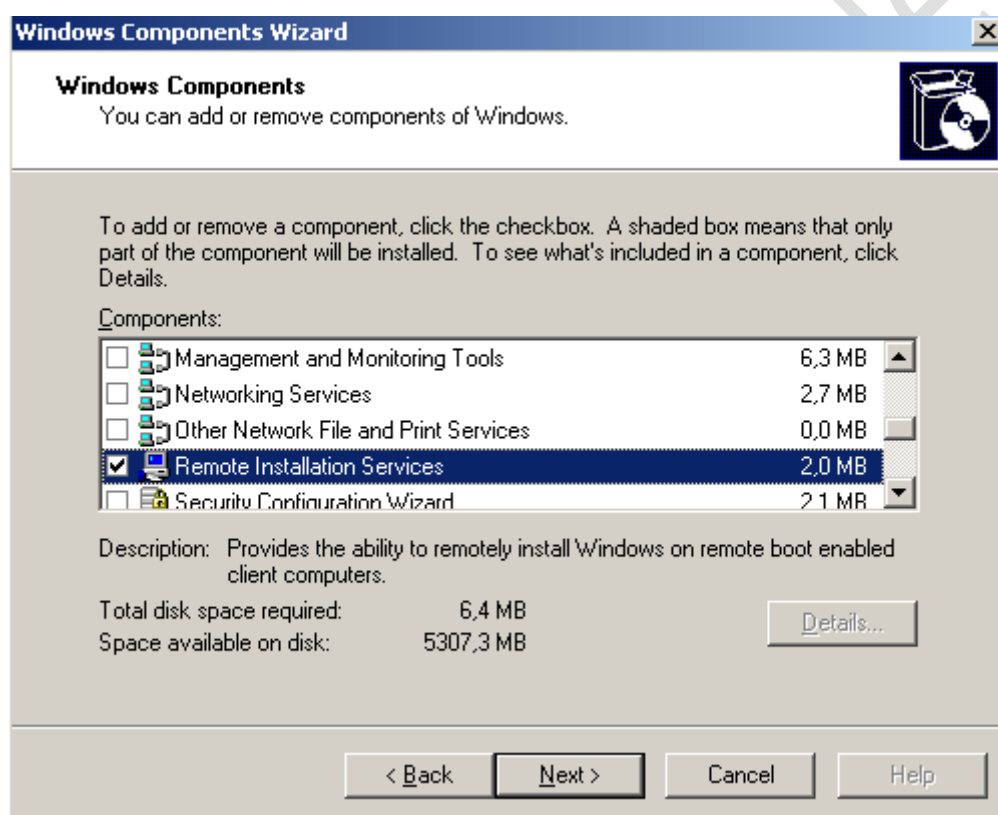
Windows Components Wizard

Windows Components
You can add or remove components of Windows.

To add or remove a component, click the checkbox. A shaded box means that only part of the component will be installed. To see what's included in a component, click Details.

Components:

| | | |
|---|---|---|
| ☐ | Management and Monitoring Tools | 6,3 MB |
| ☐ | Networking Services | 2,7 MB |
| ☐ | Other Network File and Print Services | 0,0 MB |
| ☑ | Remote Installation Services | 2,0 MB |
| ☐ | Security Configuration Wizard | 2,1 MB |

Description: Provides the ability to remotely install Windows on remote boot enabled client computers.

Total disk space required: 6,4 MB
Space available on disk: 5307,3 MB

Details...

< Back
Next >
Cancel
Help